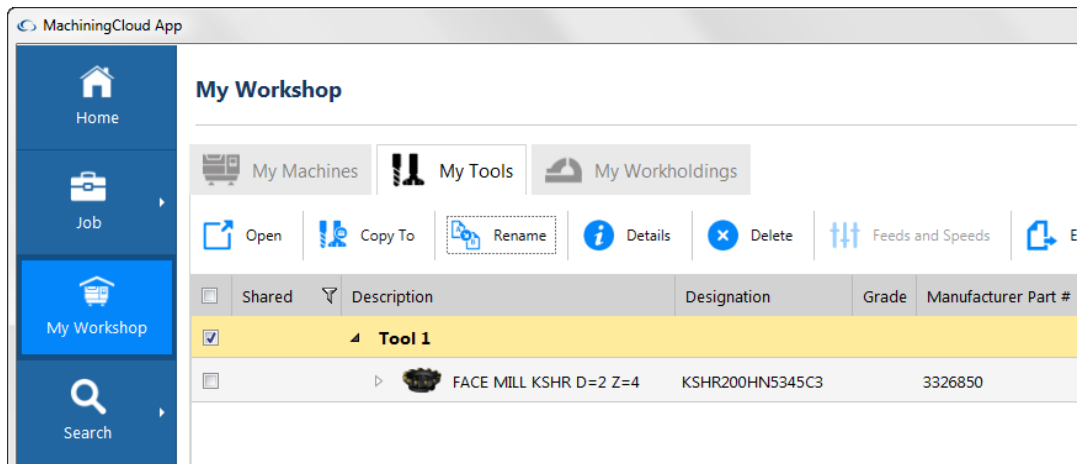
MachiningCloud App

Home

Job

My Workshop

Search

My Workshop

My Machines

My Tools

My Workholdings

Open

Copy To

Rename

Details

Delete

Feeds and Speeds

E

| | Shared | Description | Designation | Grade | Manufacturer Part # |
|---|---|---|---|---|---|
| ☑ | | Tool 1 | | | |
| ☐ | | FACE MILL KSHR D=2 Z=4 | KSHR200HN5345C3 | | 3326850 |